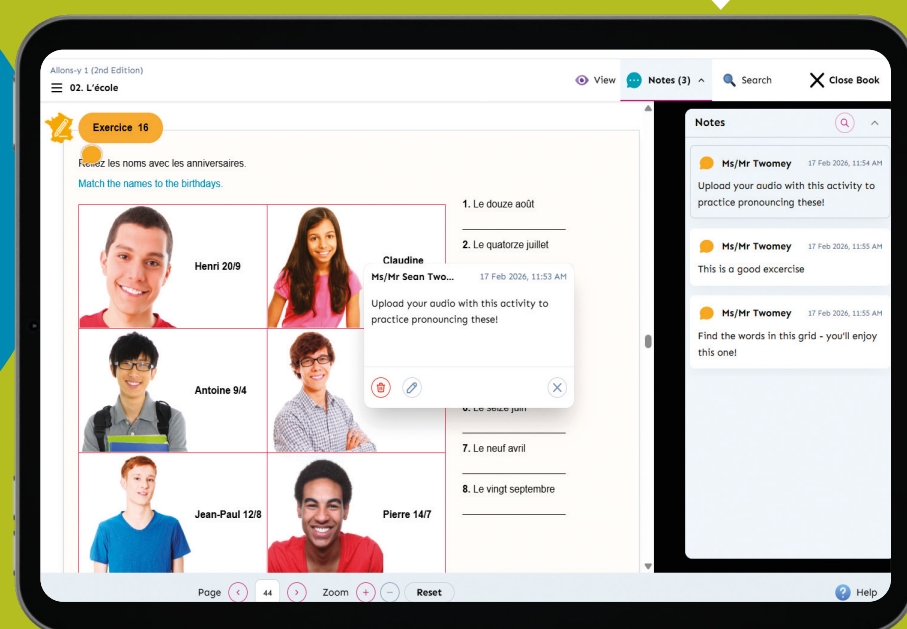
Allons-y 1 (2nd Edition)
02. L'école

View
Notes (3)
Search
Close Book

Exercice 16

Reliez les noms avec les anniversaires.

Match the names to the birthdays.

| Henri 20/9 | Claudine |
|---|---|
| Antoine 9/4 | |
| Jean-Paul 12/8 | Pierre 14/7 |

1. Le douze août

2. Le quatorze juillet

6. Le seize juin

7. Le neuf avril

8. Le vingt septembre

Ms/Mr Sean Two... 17 Feb 2026, 11:53 AM

Upload your audio with this activity to practice pronouncing these!

Notes

Ms/Mr Twomey 17 Feb 2026, 11:54 AM
Upload your audio with this activity to practice pronouncing these!

Ms/Mr Twomey 17 Feb 2026, 11:55 AM
This is a good excercise

Ms/Mr Twomey 17 Feb 2026, 11:55 AM
Find the words in this grid - you'll enjoy this one!

Page 44 Zoom Reset

Help